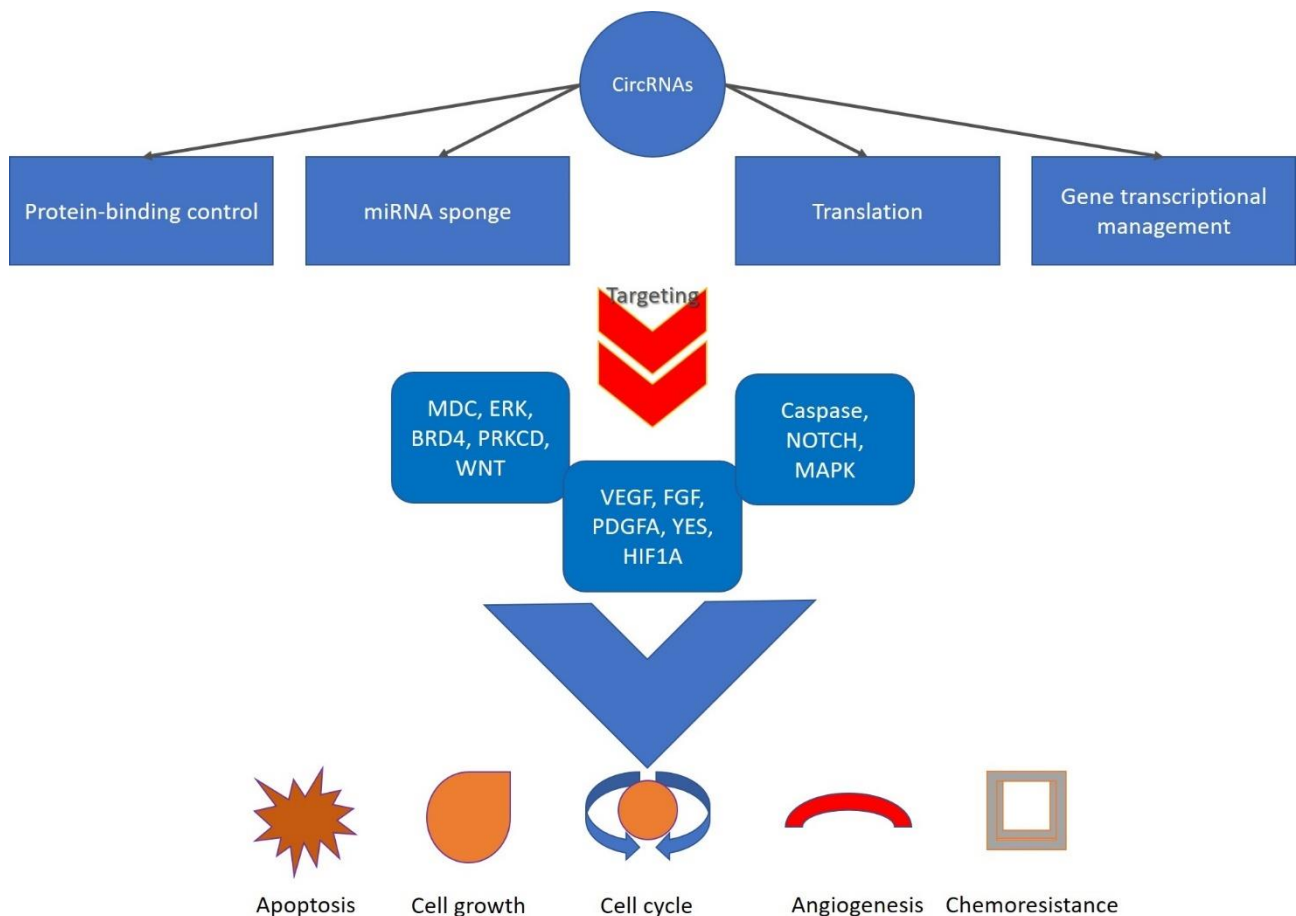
CircRNAs

Protein-binding control

miRNA sponge

Translation

Gene transcriptional management

Targeting

MDC, ERK, BRD4, PRKCD, WNT

Caspase, NOTCH, MAPK

VEGF, FGF, PDGFA, YES, HIF1A

Apoptosis

Cell growth

Cell cycle

Angiogenesis

Chemoresistance